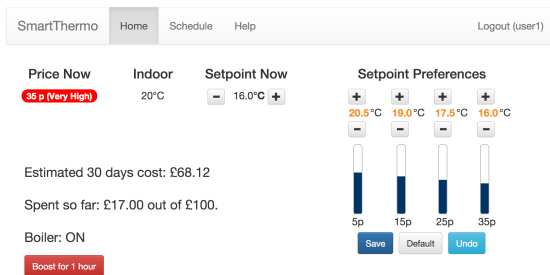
SmartThermo Home Schedule Help Logout (user1)

Price Now
35 p (Very High)

Indoor
20°C

Setpoint Now
- 16.0°C +

Setpoint Preferences
+ 20.5°C -
+ 19.0°C -
+ 17.5°C -
+ 16.0°C -

5p 15p 25p 35p

Save Default Undo

Estimated 30 days cost: £68.12

Spent so far: £17.00 out of £100.

Boiler: ON

Boost for 1 hour